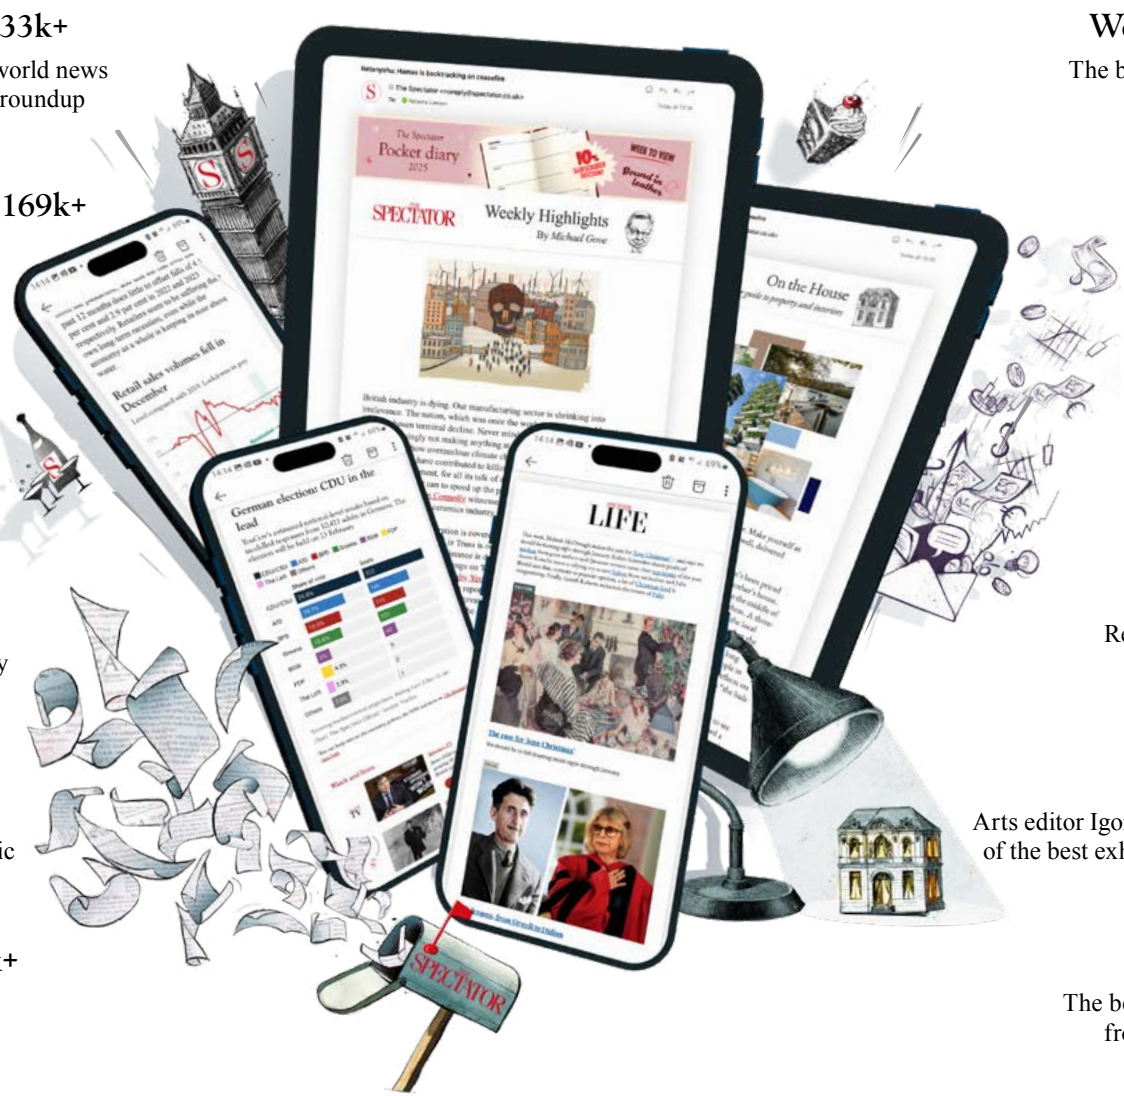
33k+

world news roundup

169k+

We

The b

Netanyahu: Hamas is backtracking on ceasefire

The Spectator

The Spectator Pocket diary 2025

10%

WEEK TO VIEW

Bound in leather

SPECTATOR

Weekly Highlights

By Michael Gove

On the House

German election: CDU in the lead

Retail sales volumes fell in December

LIFE

The case for Jane Christmas

SPECTATOR

Re

Arts editor Igo

of the best exh

The b

fr